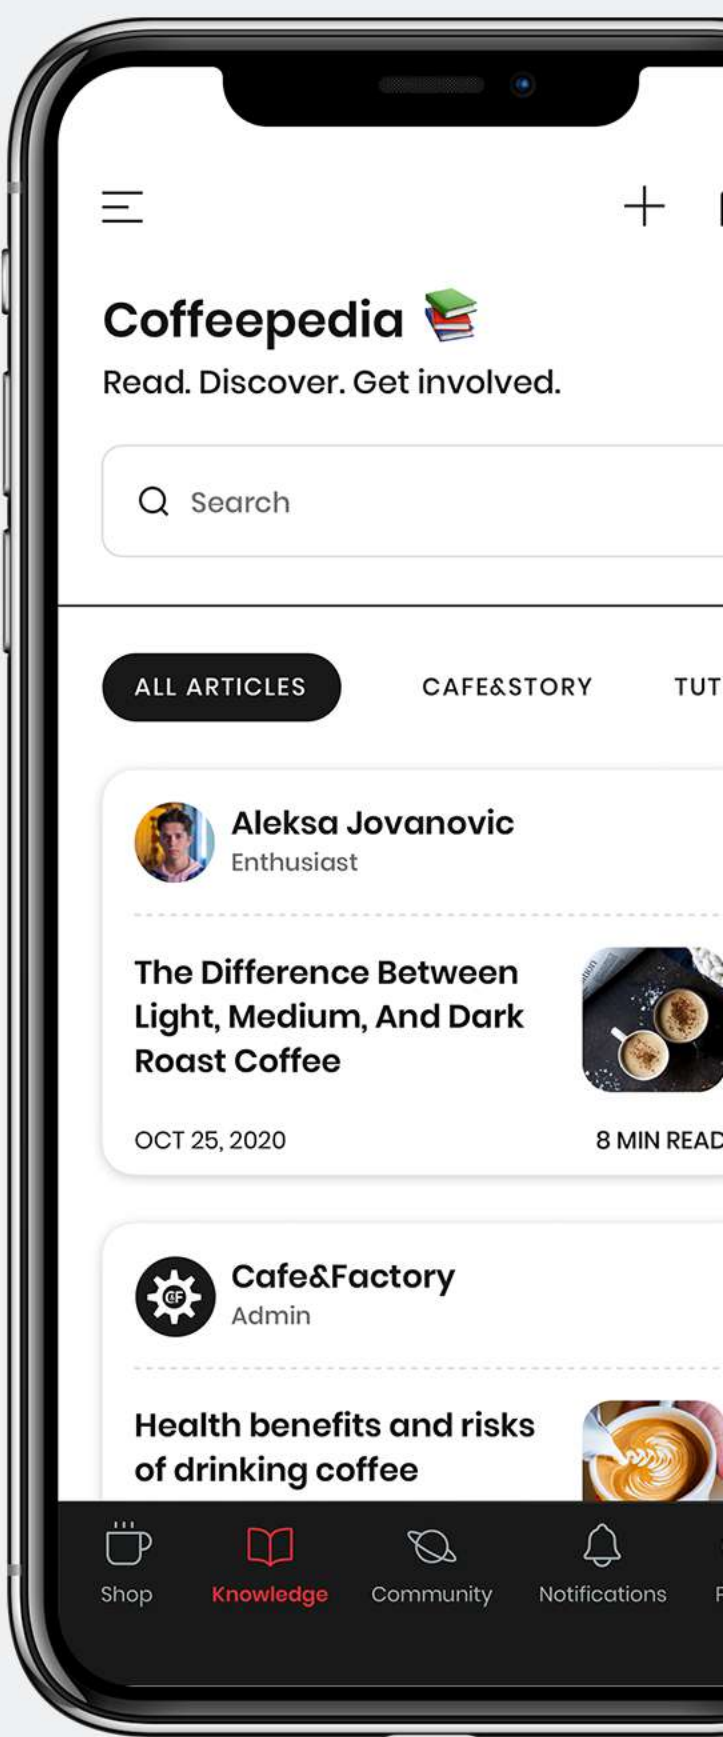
Coffeepedia 📚

Read. Discover. Get involved.

Search

ALL ARTICLES

CAFE&STORY

TUT

Aleksa Jovanovic
Enthusiast

The Difference Between Light, Medium, And Dark Roast Coffee

OCT 25, 2020

8 MIN READ

Cafe&Factory
Admin

Health benefits and risks of drinking coffee

Shop

Knowledge

Community

Notifications

F